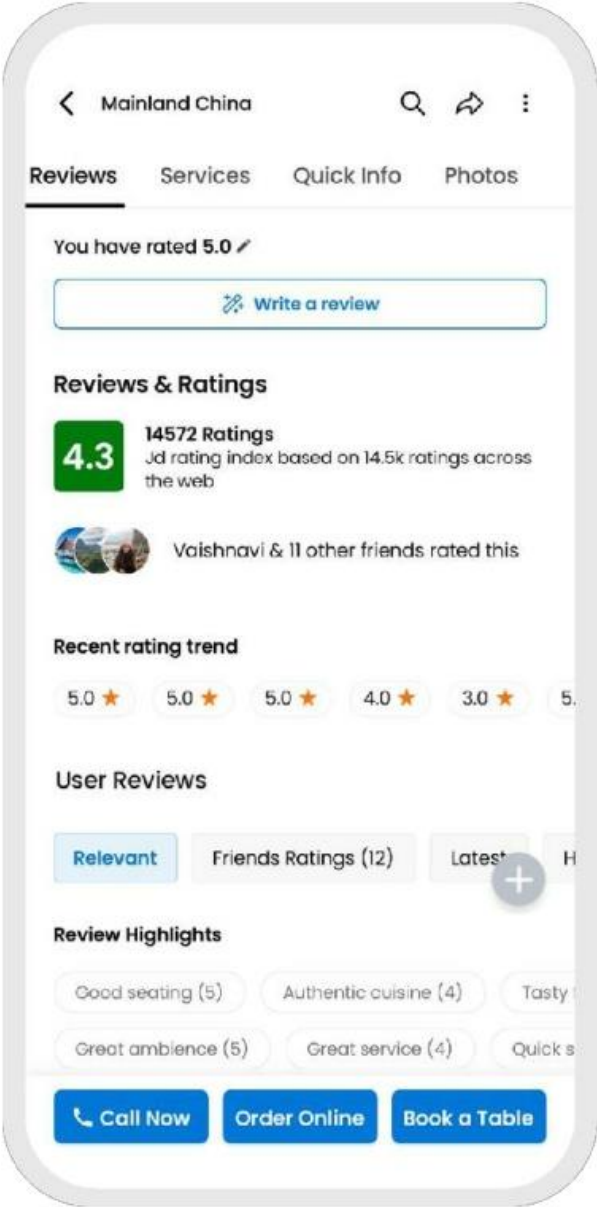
Mainland China

Reviews Services Quick Info Photos

You have rated 5.0

Write a review

Reviews & Ratings

4.3

14572 Ratings
Jd rating index based on 14.5k ratings across the web

Vaishnavi & 11 other friends rated this

Recent rating trend

5.0 ★ 5.0 ★ 5.0 ★ 4.0 ★ 3.0 ★ 5.

User Reviews

Relevant Friends Ratings (12) Latest H

Review Highlights

Good seating (5) Authentic cuisine (4) Tasty

Great ambience (5) Great service (4) Quick s

Call Now Order Online Book a Table